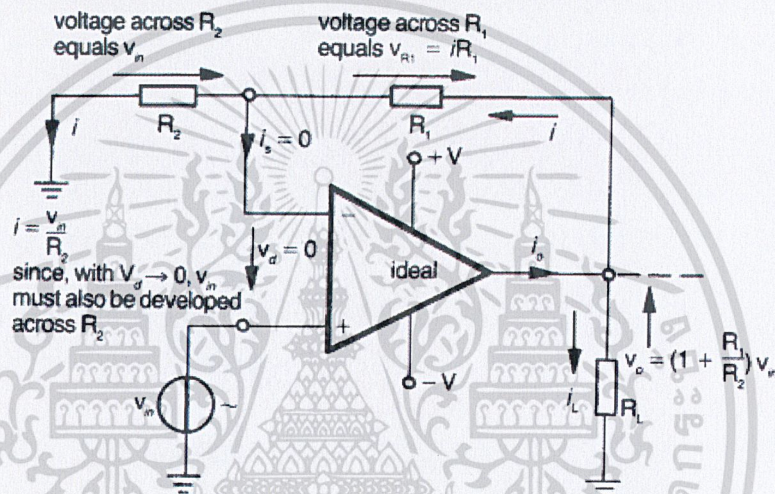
voltage across $R_2$ equals $v_{in}$

voltage across $R_1$ equals $v_{R1} = iR_1$

$i$

$R_2$

$i_s = 0$

$R_1$

$i$

$+V$

$i = \frac{v_{in}}{R_2}$

since, with $V_d \to 0$, $v_{in}$ must also be developed across $R_2$

$v_d = 0$

$-$

ideal

$i_o$

$+$

$-V$

$v_{in}$

~

$i_L$

$R_L$

$v_o = (1 + \frac{R_1}{R_2}) v_{in}$